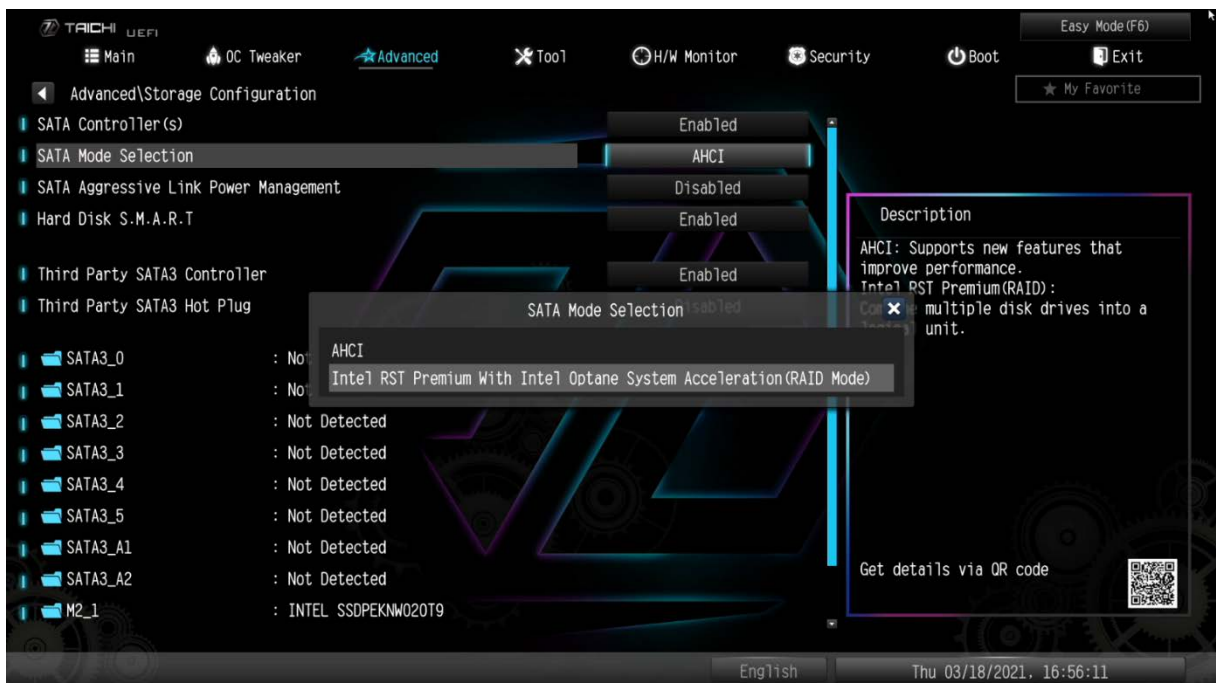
TAICHI UEFI

Easy Mode(F6)

Main
OC Tweaker
Advanced
Tool
H/W Monitor
Security
Boot
Exit

My Favorite

Advanced\Storage Configuration

SATA Controller(s) Enabled
SATA Mode Selection AHCI
SATA Aggressive Link Power Management Disabled
Hard Disk S.M.A.R.T Enabled

Third Party SATA3 Controller Enabled
Third Party SATA3 Hot Plug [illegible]

SATA Mode Selection

AHCI
Intel RST Premium With Intel Optane System Acceleration(RAID Mode)

SATA3_0 : Not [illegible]
SATA3_1 : Not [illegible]
SATA3_2 : Not Detected
SATA3_3 : Not Detected
SATA3_4 : Not Detected
SATA3_5 : Not Detected
SATA3_A1 : Not Detected
SATA3_A2 : Not Detected
M2_1 : INTEL SSDPEKNW020T9

Description

AHCI: Supports new features that improve performance.
Intel RST Premium(RAID):
Com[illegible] multiple disk drives into a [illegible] unit.

Get details via QR code

English
Thu 03/18/2021, 16:56:11